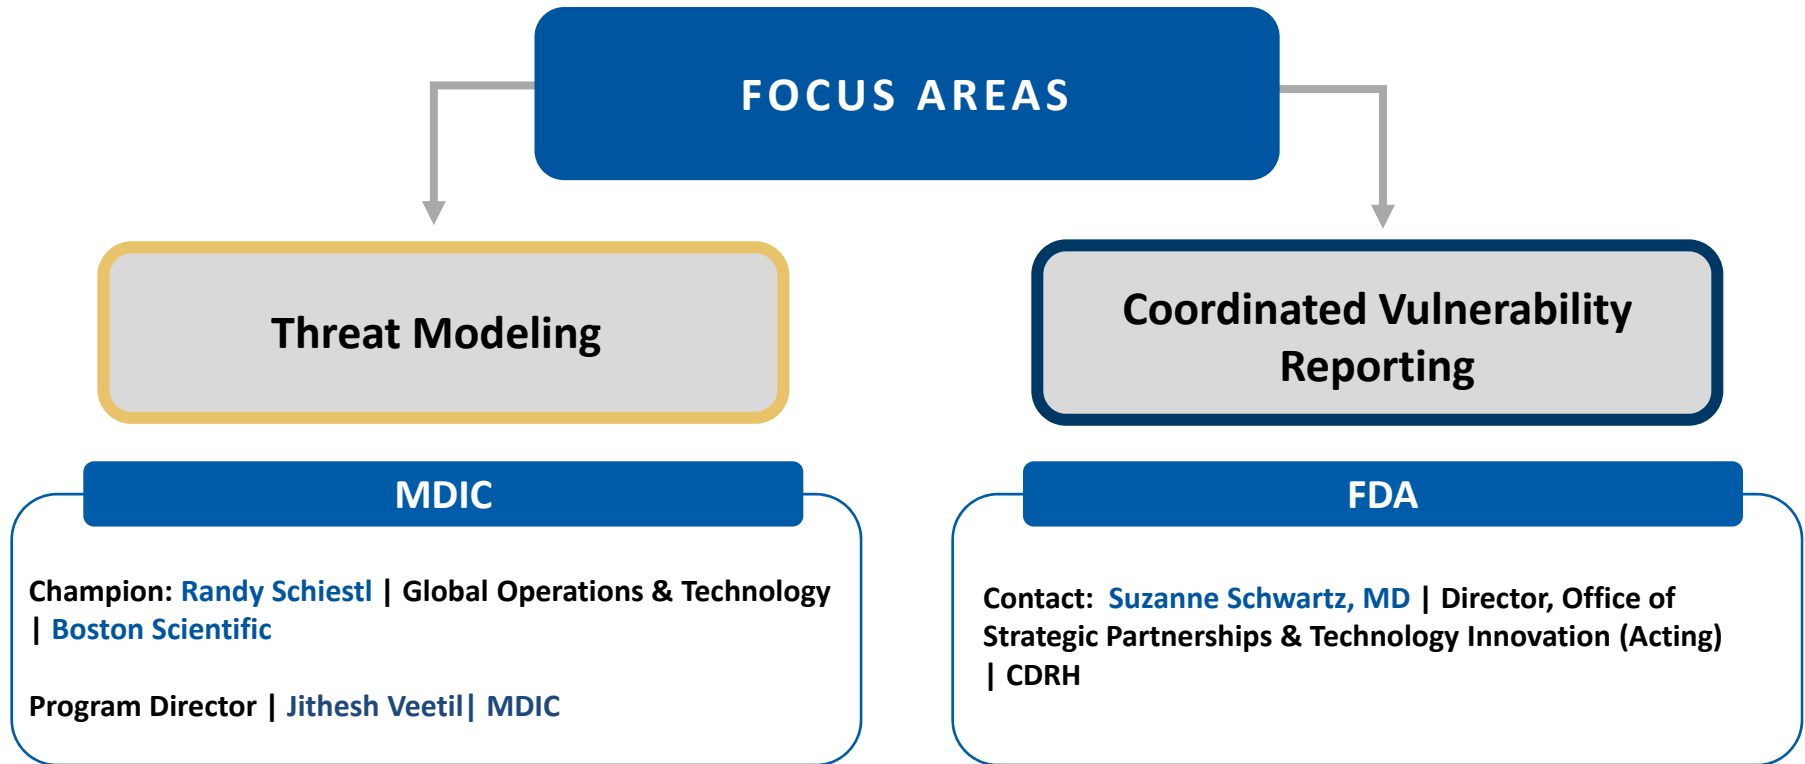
FOCUS AREAS

Threat Modeling

Coordinated Vulnerability Reporting

MDIC

Champion: Randy Schiestl | Global Operations & Technology | Boston Scientific

Program Director | Jithesh Veetil| MDIC

FDA

Contact: Suzanne Schwartz, MD | Director, Office of Strategic Partnerships & Technology Innovation (Acting) | CDRH